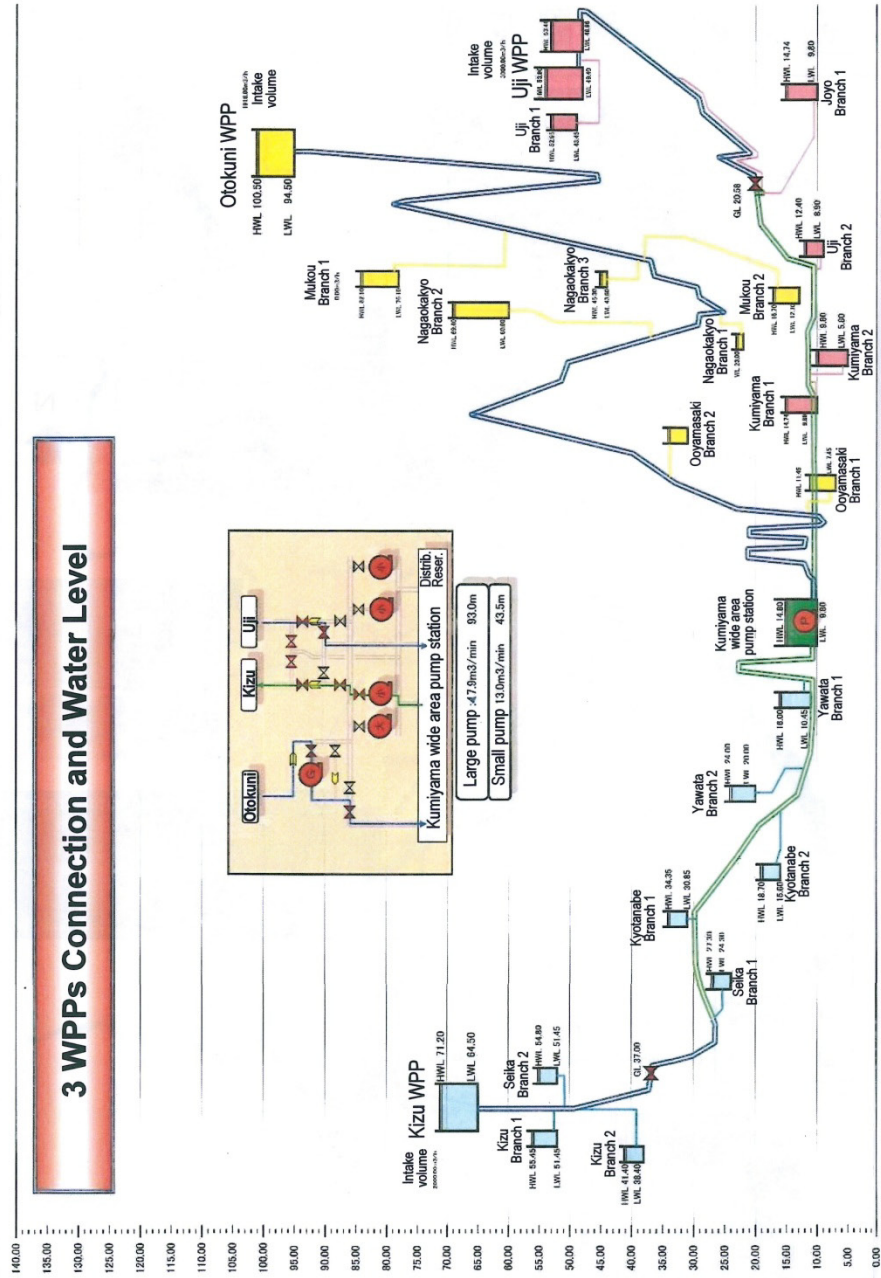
3 WPPs Connection and Water Level

140.00
135.00
130.00
125.00
120.00
115.00
110.00
105.00
100.00
95.00
90.00
85.00
80.00
75.00
70.00
65.00
60.00
55.00
50.00
45.00
40.00
35.00
30.00
25.00
20.00
15.00
10.00
5.00
0.00

Otokuni
Kizu
Uji
Distrib. Reser.
Kumiyama wide area pump station
Large pump 47.9m3/min 93.0m
Small pump 13.0m3/min 43.5m

Intake volume
Kizu WPP
HWL 71.20
LWL 64.50
Kizu Branch 1
HWL 55.45
LWL 51.45
Kizu Branch 2
HWL 41.40
LWL 38.40
Seika Branch 2
HWL 54.89
LWL 51.45
GL 37.00
Seika Branch 1
HWL 27.30
LWL 24.30
Kyotanabe Branch 1
HWL 34.35
LWL 30.85
Kyotanabe Branch 2
HWL 18.70
LWL 15.60
Yawata Branch 2
HWL 24.00
LWL 20.00
Yawata Branch 1
HWL 18.00
LWL 10.45
Kumiyama wide area pump station
HWL 14.80
LWL 9.80
Ooyamasaki Branch 1
HWL 11.45
LWL 7.45
Ooyamasaki Branch 2
Kumiyama Branch 1
HWL 14.7
LWL 9.8
Kumiyama Branch 2
HWL 9.00
LWL 5.80
Nagaokakyo Branch 1
Nagaokakyo Branch 2
HWL 69.80
LWL 60.00
Nagaokakyo Branch 3
HWL 45.50
LWL 43.00
Mukou Branch 2
HWL 18.70
LWL 17.70
Mukou Branch 1
HWL 82.00
LWL 76.10
Otokuni WPP
Intake volume
HWL 100.50
LWL 94.50
Uji Branch 2
HWL 12.40
LWL 8.90
GL 20.58
Uji Branch 1
HWL 53.65
LWL 48.65
Intake volume
Uji WPP
LWL 68.00
Joyo Branch 1
HWL 14.74
LWL 9.80